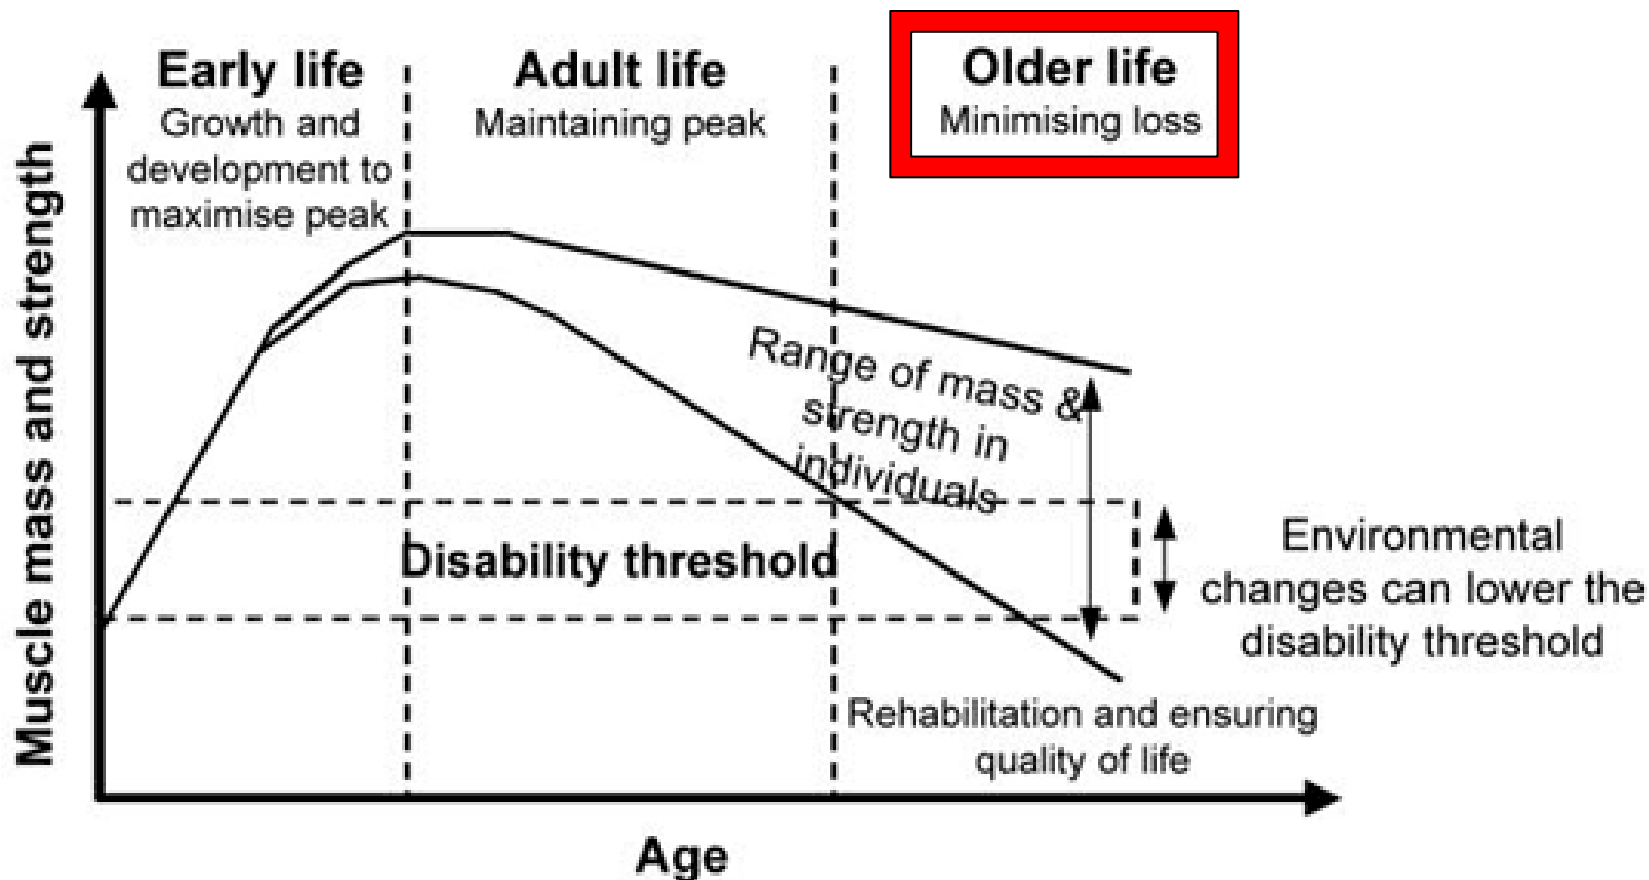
Early life
Growth and development to maximise peak

Adult life
Maintaining peak

Older life
Minimising loss

Muscle mass and strength

Range of mass & strength in individuals

Disability threshold

Environmental changes can lower the disability threshold

Rehabilitation and ensuring quality of life

Age